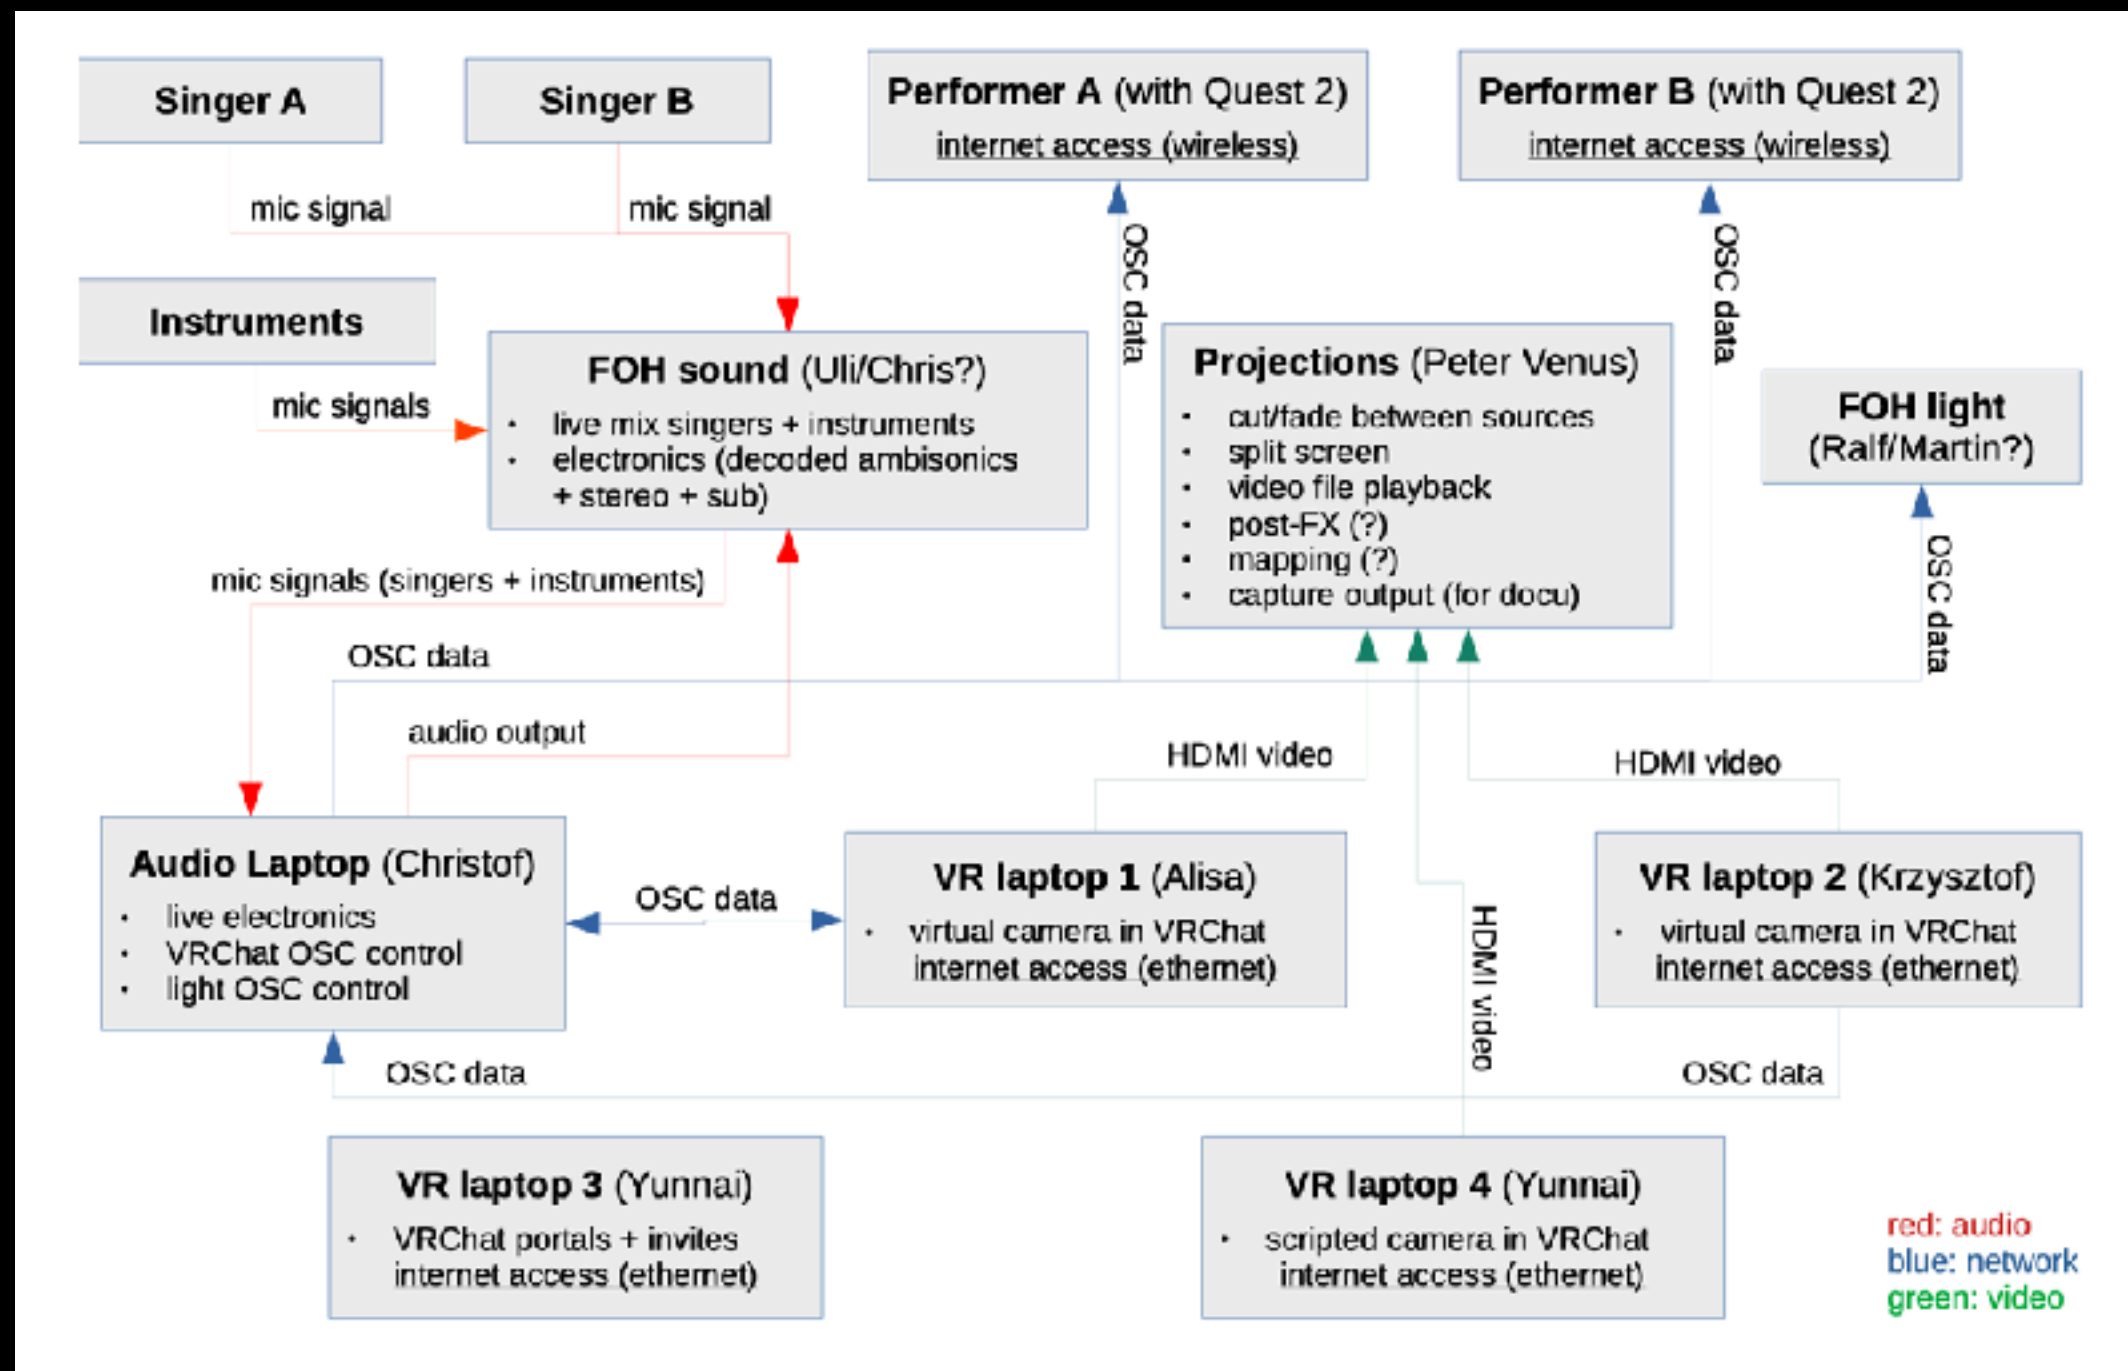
Singer A

Singer B

Performer A (with Quest 2)
internet access (wireless)

Performer B (with Quest 2)
internet access (wireless)

mic signal

mic signal

Instruments

mic signals

FOH sound (Uli/Chris?)
• live mix singers + instruments
• electronics (decoded ambisonics + stereo + sub)

OSC data

OSC data

Projections (Peter Venus)
• cut/fade between sources
• split screen
• video file playback
• post-FX (?)
• mapping (?)
• capture output (for docu)

FOH light
(Ralf/Martin?)

OSC data

mic signals (singers + instruments)

OSC data

audio output

HDMI video

HDMI video

Audio Laptop (Christof)
• live electronics
• VRChat OSC control
• light OSC control

OSC data

VR laptop 1 (Alisa)
• virtual camera in VRChat
internet access (ethernet)

HDMI video

VR laptop 2 (Krzysztof)
• virtual camera in VRChat
internet access (ethernet)

OSC data

OSC data

VR laptop 3 (Yunnai)
• VRChat portals + invites
internet access (ethernet)

VR laptop 4 (Yunnai)
• scripted camera in VRChat
internet access (ethernet)

red: audio
blue: network
green: video